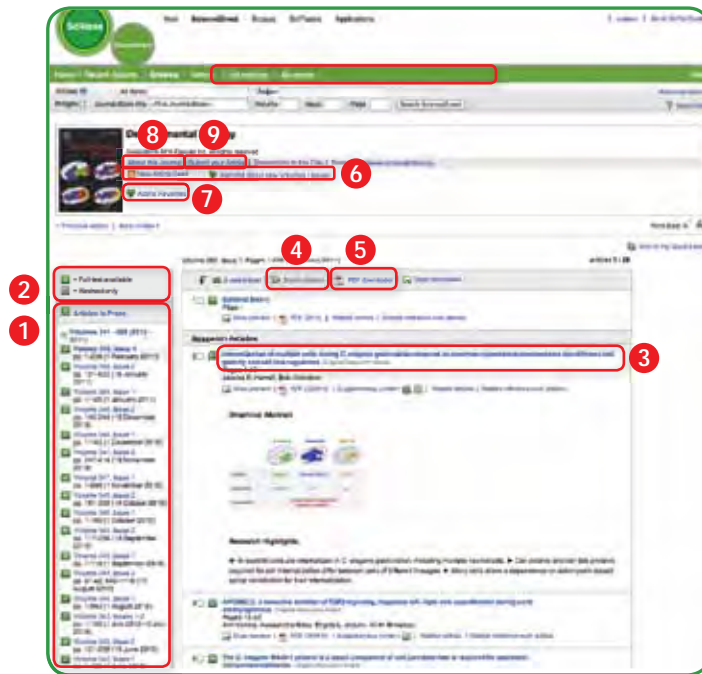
Hub ScienceDirect Scopus SciTopics Applications

SciVerse

8 9

Developmental Biology

Copyright © 2011 Elsevier Inc. All rights reserved

About this Journal | Submit your Article

New Article Feed | Alert me about new Articles

6

Add to Favorites

7

4 5

Export citations | PDF (Download)

Full-text available

Abstracts only

2

1

Articles in Press

3

Graphical Abstract

Research Highlights